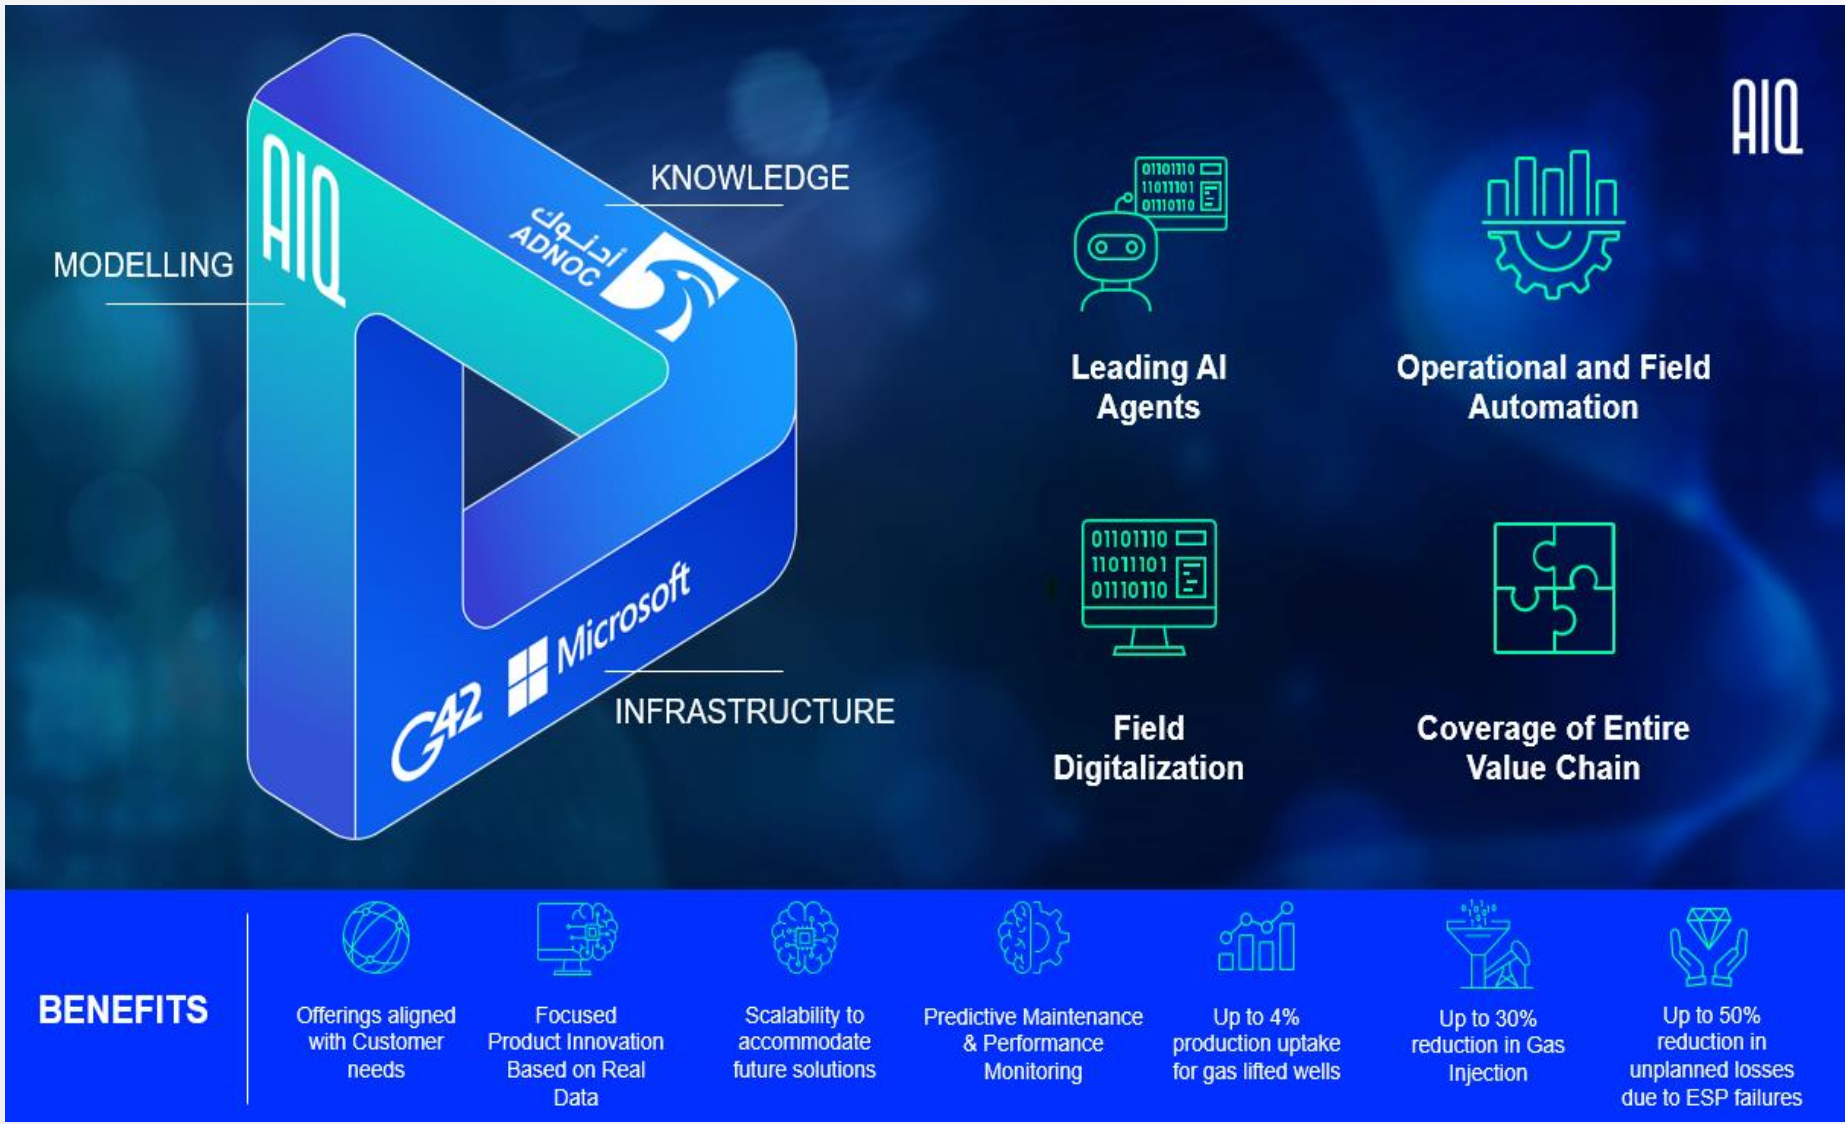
AIQ

KNOWLEDGE

MODELLING

AIQ

أدنوك
ADNOC

G42 Microsoft

INFRASTRUCTURE

01101110
11011101
01110110

Leading AI Agents

Operational and Field Automation

01101110
11011101
01110110

Field Digitalization

Coverage of Entire Value Chain

BENEFITS

Offerings aligned with Customer needs

Focused Product Innovation Based on Real Data

Scalability to accommodate future solutions

Predictive Maintenance & Performance Monitoring

Up to 4% production uptake for gas lifted wells

Up to 30% reduction in Gas Injection

Up to 50% reduction in unplanned losses due to ESP failures